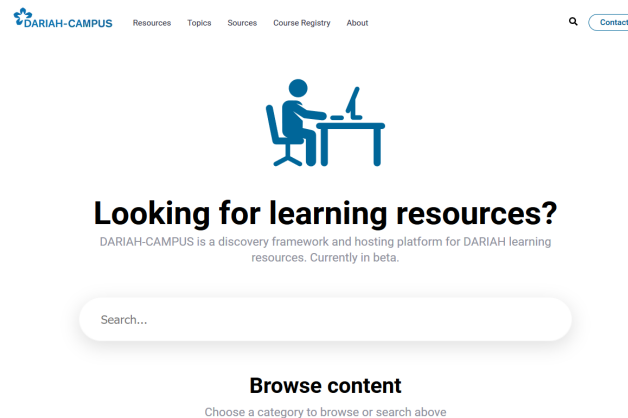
DARIAH-CAMPUS Resources Topics Sources Course Registry About Contact

Looking for learning resources?

DARIAH-CAMPUS is a discovery framework and hosting platform for DARIAH learning resources. Currently in beta.

Search...

Browse content

Choose a category to browse or search above